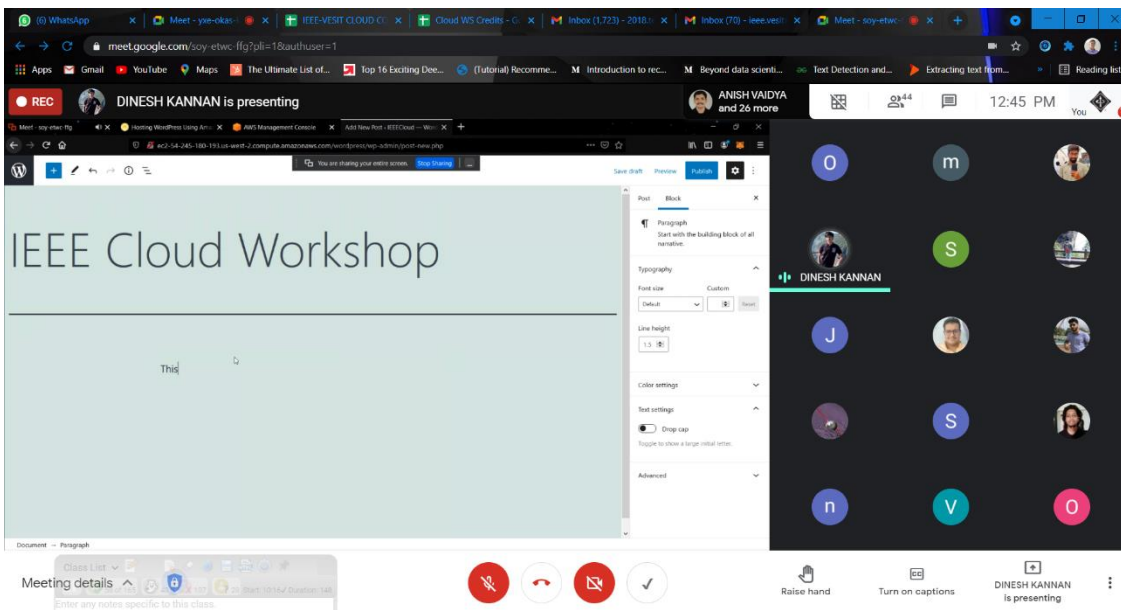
(6) WhatsApp | Meet - yxe-okas | IEEE-VESIT CLOUD CO | Cloud WS Credits - G | Inbox (1,723) - 2018 | Inbox (70) - ieee.vesit | Meet - soy-etwc

meet.google.com/soy-etwc-ffg?pli=1&authuser=1

Apps Gmail YouTube Maps The Ultimate List of... Top 16 Exciting Dee... (Tutorial) Recomme... Introduction to rec... Beyond data scienti... Text Detection and... Extracting text from... Reading list

REC DINESH KANNAN is presenting

ANISH VAIDYA and 26 more

44

12:45 PM

You

Meet - soy-etwc-ffg | Hosting WordPress Using Ama | AWS Management Console | Add New Post ‹ IEEECloud — Wor

ec2-54-245-180-193.us-west-2.compute.amazonaws.com/wordpress/wp-admin/post-new.php

You are sharing your entire screen. Stop Sharing

Save draft Preview Publish

IEEE Cloud Workshop

This

Post Block

Paragraph
Start with the building block of all narrative.

Typography

Font size Custom

Default Reset

Line height

1.5

Color settings

Text settings

Drop cap

Toggle to show a large initial letter.

Advanced

Document → Paragraph

O m S DINESH KANNAN J S n V O

Class List

Enter any notes specific to this class.

Meeting details

Raise hand Turn on captions DINESH KANNAN is presenting